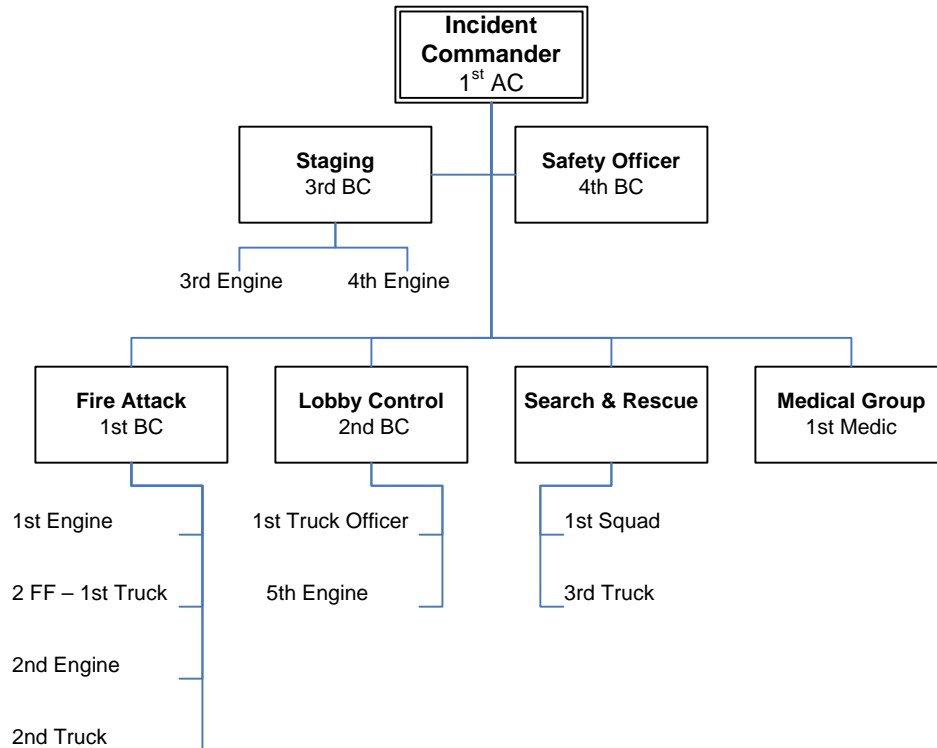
**Incident Commander**
1$^{st}$ AC

**Staging**
3rd BC

**Safety Officer**
4th BC

3rd Engine
4th Engine

**Fire Attack**
1st BC

**Lobby Control**
2nd BC

**Search & Rescue**

**Medical Group**
1st Medic

1st Engine
2 FF – 1st Truck
2nd Engine
2nd Truck

1st Truck Officer
5th Engine

1st Squad
3rd Truck